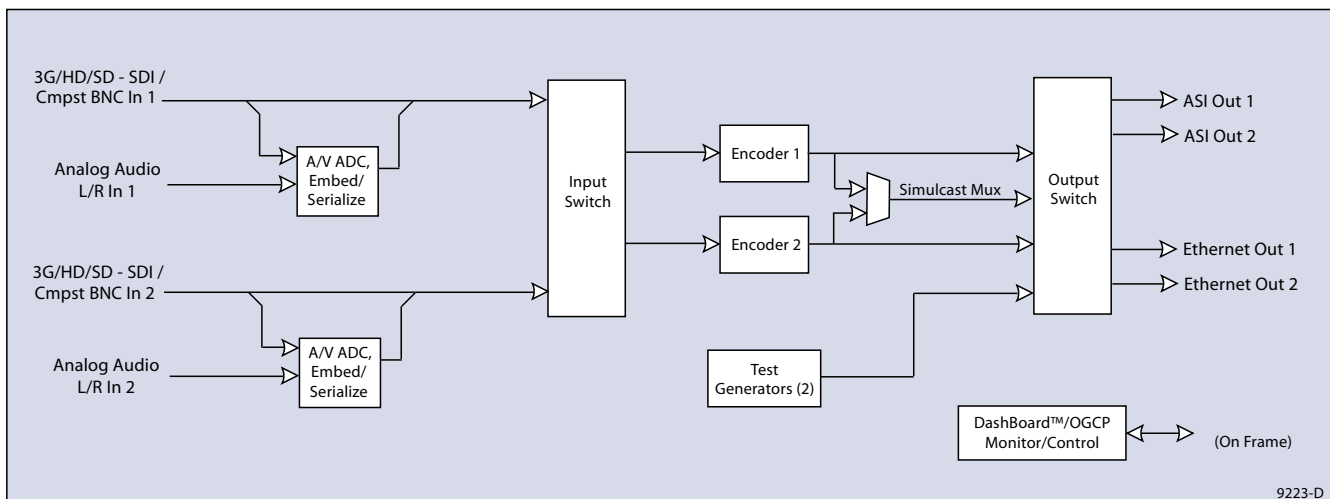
3G/HD/SD - SDI / Cmpst BNC In 1

Analog Audio L/R In 1

A/V ADC, Embed/ Serialize

3G/HD/SD - SDI / Cmpst BNC In 2

Analog Audio L/R In 2

A/V ADC, Embed/ Serialize

Input Switch

Encoder 1

Encoder 2

Simulcast Mux

Test Generators (2)

Output Switch

ASI Out 1

ASI Out 2

Ethernet Out 1

Ethernet Out 2

DashBoard™/OGCP Monitor/Control

(On Frame)

9223-D